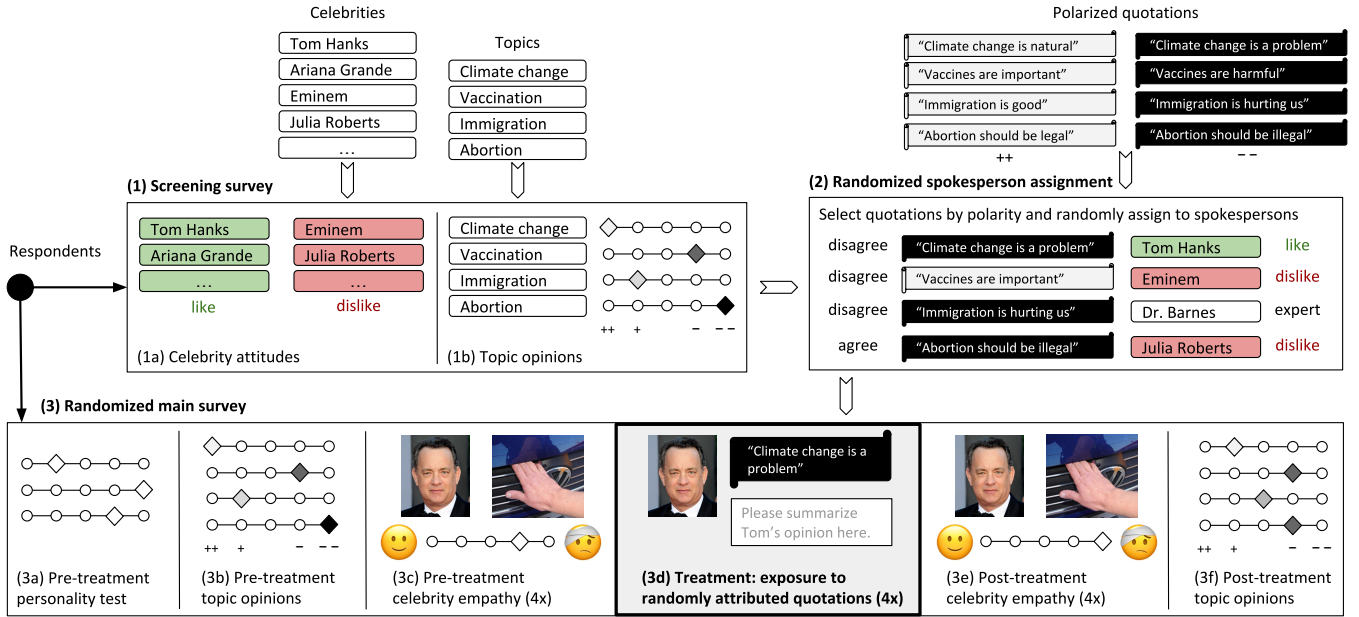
Celebrities

Tom Hanks
Ariana Grande
Eminem
Julia Roberts
...

Topics

Climate change
Vaccination
Immigration
Abortion

Polarized quotations

"Climate change is natural"
"Vaccines are important"
"Immigration is good"
"Abortion should be legal"
++

"Climate change is a problem"
"Vaccines are harmful"
"Immigration is hurting us"
"Abortion should be illegal"
– –

(1) Screening survey

Respondents

Tom Hanks
Ariana Grande
...
like

Eminem
Julia Roberts
...
dislike

(1a) Celebrity attitudes

Climate change
Vaccination
Immigration
Abortion
++ + – – –

(1b) Topic opinions

(2) Randomized spokesperson assignment

Select quotations by polarity and randomly assign to spokespersons

| disagree | "Climate change is a problem" | Tom Hanks | like |
|---|---|---|---|
| disagree | "Vaccines are important" | Eminem | dislike |
| disagree | "Immigration is hurting us" | Dr. Barnes | expert |
| agree | "Abortion should be illegal" | Julia Roberts | dislike |

(3) Randomized main survey

(3a) Pre-treatment personality test

++ + – – –
(3b) Pre-treatment topic opinions

(3c) Pre-treatment celebrity empathy (4x)

"Climate change is a problem"
Please summarize Tom's opinion here.
(3d) Treatment: exposure to randomly attributed quotations (4x)

(3e) Post-treatment celebrity empathy (4x)

++ + – – –
(3f) Post-treatment topic opinions